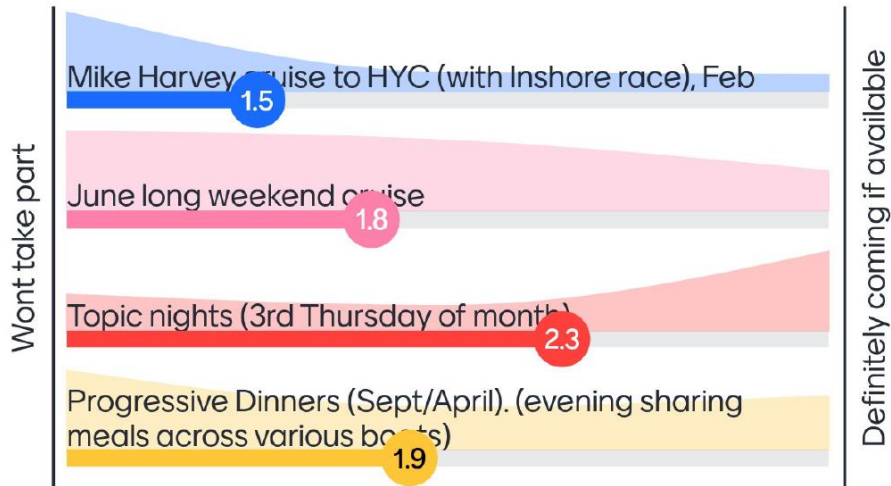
Wont take part

Mike Harvey cruise to HYC (with Inshore race), Feb
1.5

June long weekend cruise
1.8

Topic nights (3rd Thursday of month)
2.3

Progressive Dinners (Sept/April). (evening sharing meals across various boats)
1.9

Definitely coming if available